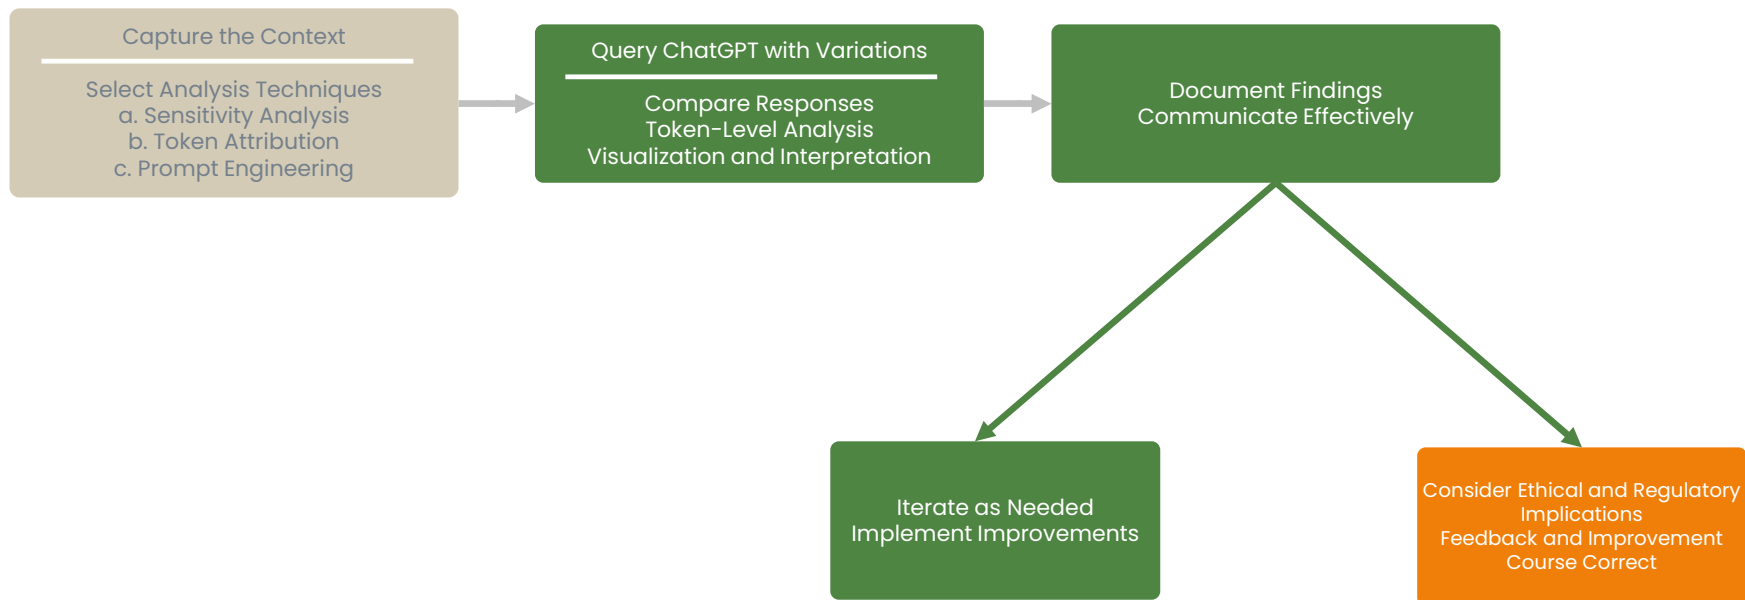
Capture the Context

Select Analysis Techniques
a. Sensitivity Analysis
b. Token Attribution
c. Prompt Engineering

Query ChatGPT with Variations

Compare Responses
Token-Level Analysis
Visualization and Interpretation

Document Findings
Communicate Effectively

Iterate as Needed
Implement Improvements

Consider Ethical and Regulatory Implications
Feedback and Improvement
Course Correct